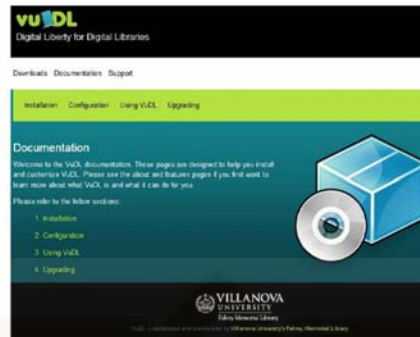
vuDL
Digital Liberty for Digital Libraries

Downloads Documentation Support

Installation Configuration Using VuDL Upgrading

Documentation

Welcome to the VuDL documentation. These pages are designed to help you install and customize VuDL. Please see the about and features pages if you first want to learn more about what VuDL is and what it can do for you.

Please refer to the follow sections:

1. Installation
2. Configuration
3. Using VuDL
4. Upgrading

VILLANOVA UNIVERSITY
Falvey Memorial Library

VuDL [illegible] Villanova University's Falvey Memorial Library.